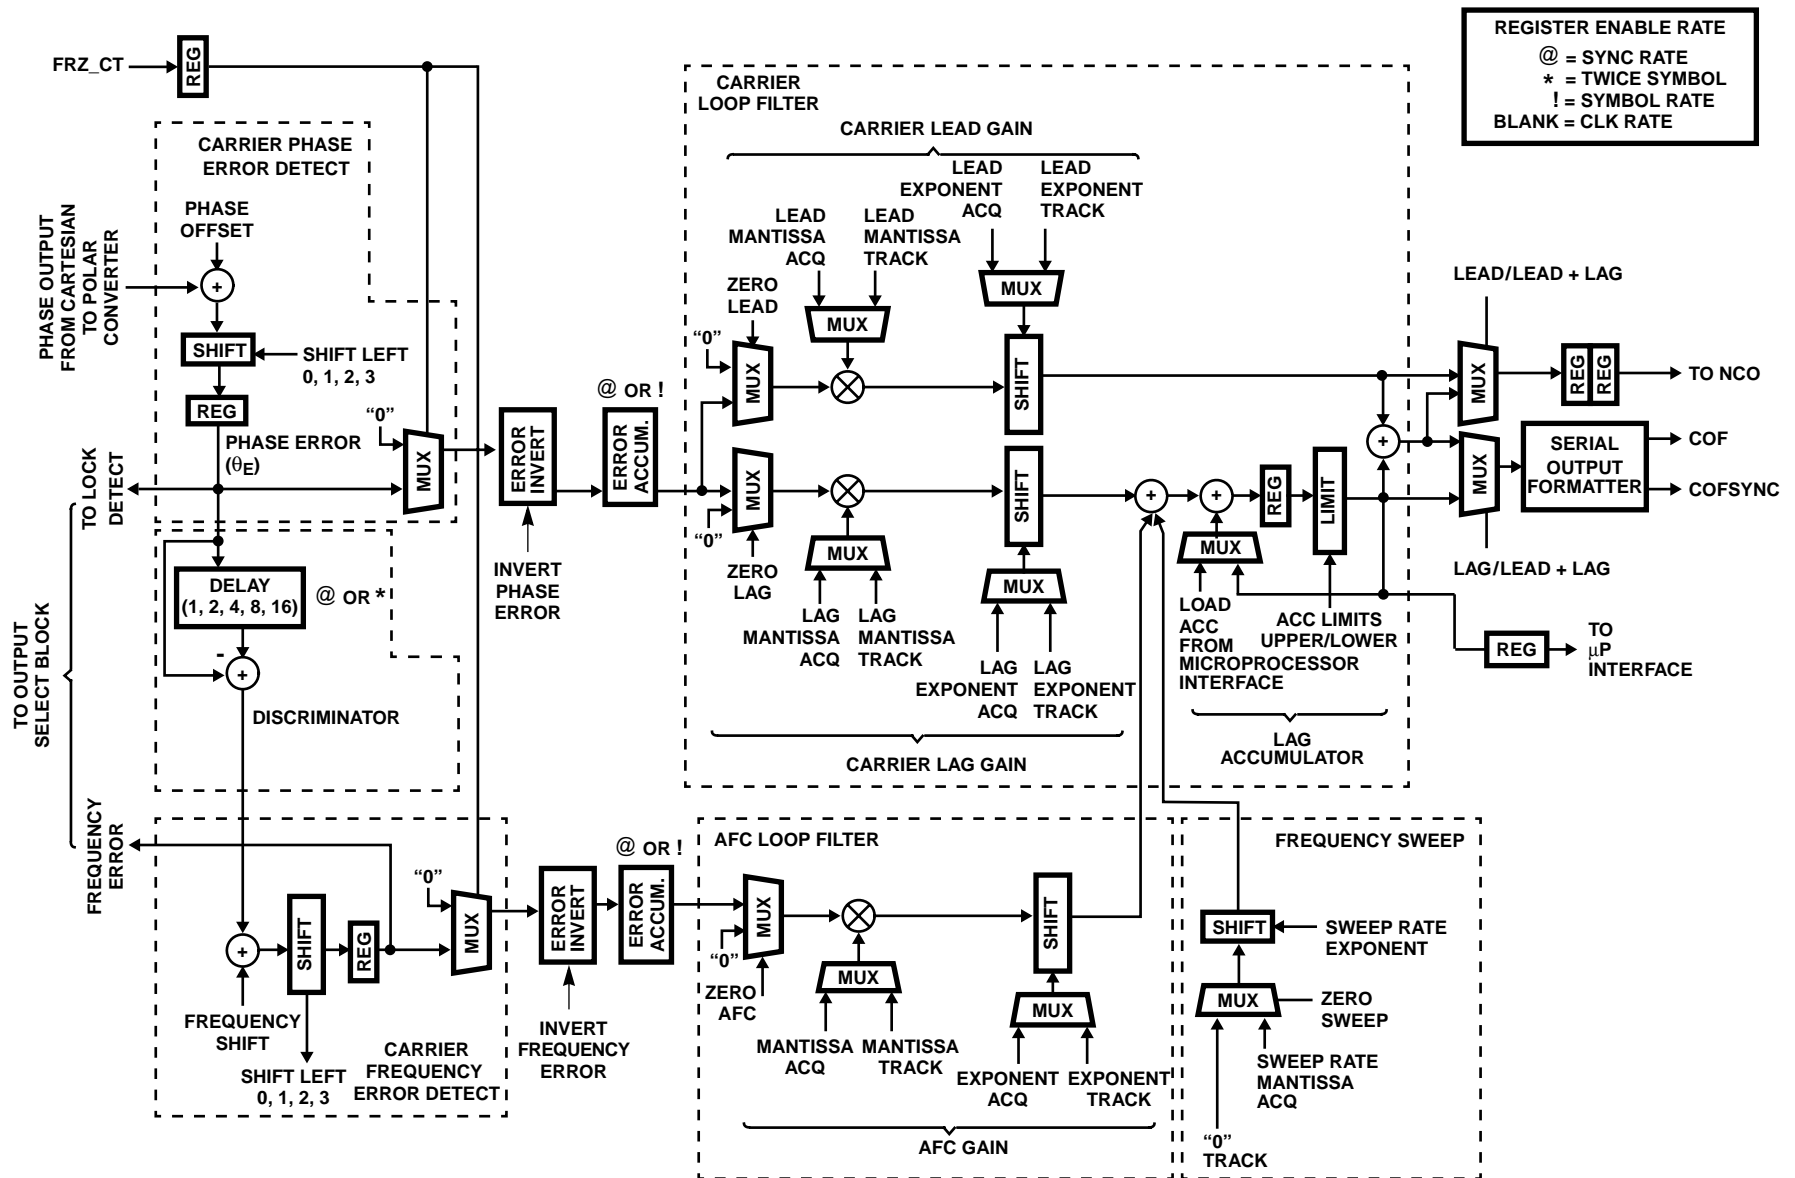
FRZ_CT
REG

REGISTER ENABLE RATE
@ = SYNC RATE
* = TWICE SYMBOL
! = SYMBOL RATE
BLANK = CLK RATE

CARRIER PHASE ERROR DETECT
PHASE OFFSET
PHASE OUTPUT FROM CARTESIAN TO POLAR CONVERTER
+
SHIFT
SHIFT LEFT 0, 1, 2, 3
REG
PHASE ERROR ($\theta_E$)
"0"
MUX
TO LOCK DETECT
TO OUTPUT SELECT BLOCK
DELAY (1, 2, 4, 8, 16)
@ OR *
-
+
DISCRIMINATOR

ERROR INVERT
INVERT PHASE ERROR
@ OR !
ERROR ACCUM.

CARRIER LOOP FILTER
CARRIER LEAD GAIN
LEAD MANTISSA ACQ
LEAD MANTISSA TRACK
LEAD EXPONENT ACQ
LEAD EXPONENT TRACK
ZERO LEAD
"0"
MUX
MUX
MUX
SHIFT
MUX
"0"
ZERO LAG
MUX
SHIFT
MUX
LAG MANTISSA ACQ
LAG MANTISSA TRACK
LAG EXPONENT ACQ
LAG EXPONENT TRACK
CARRIER LAG GAIN
+
+
MUX
REG
LIMIT
LOAD ACC FROM MICROPROCESSOR INTERFACE
ACC LIMITS UPPER/LOWER
LAG ACCUMULATOR

LEAD/LEAD + LAG
MUX
REG
REG
TO NCO
+
MUX
SERIAL OUTPUT FORMATTER
COF
COFSYNC
LAG/LEAD + LAG
REG
TO µP INTERFACE

FREQUENCY ERROR
"0"
+
SHIFT
REG
MUX
FREQUENCY SHIFT
SHIFT LEFT 0, 1, 2, 3
CARRIER FREQUENCY ERROR DETECT
ERROR INVERT
INVERT FREQUENCY ERROR
@ OR !
ERROR ACCUM.

AFC LOOP FILTER
MUX
"0"
ZERO AFC
MUX
MANTISSA ACQ
MANTISSA TRACK
SHIFT
MUX
EXPONENT ACQ
EXPONENT TRACK
AFC GAIN

FREQUENCY SWEEP
SHIFT
SWEEP RATE EXPONENT
MUX
ZERO SWEEP
SWEEP RATE MANTISSA ACQ
"0"
TRACK